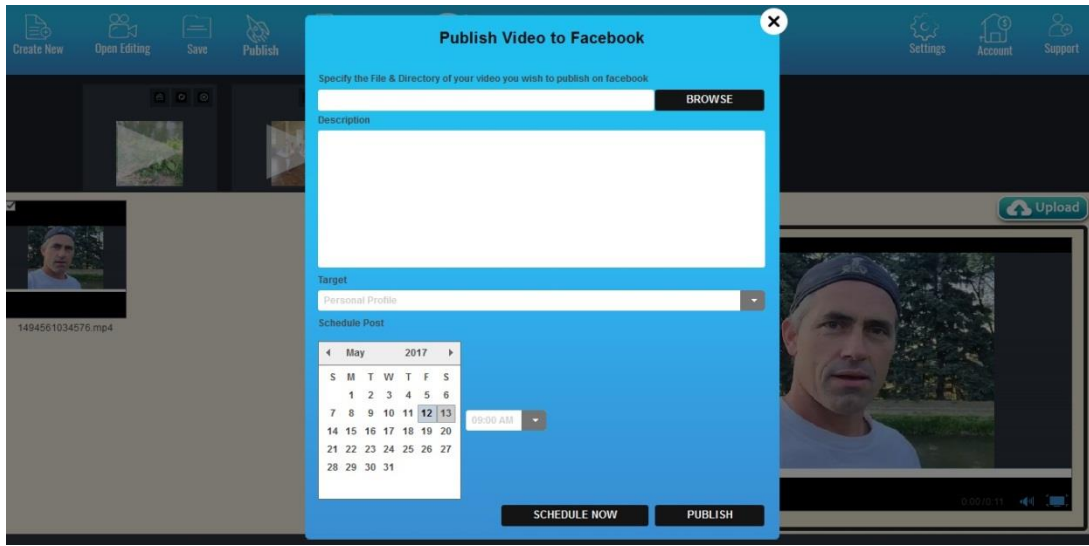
Create New Open Editing Save Publish

Settings Account Support

Publish Video to Facebook

Specify the File & Directory of your video you wish to publish on facebook

BROWSE

Description

Target

Personal Profile

Schedule Post

| S | M | T | W | T | F | S |
|---|---|---|---|---|---|---|
| | 1 | 2 | 3 | 4 | 5 | 6 |
| 7 | 8 | 9 | 10 | 11 | 12 | 13 |
| 14 | 15 | 16 | 17 | 18 | 19 | 20 |
| 21 | 22 | 23 | 24 | 25 | 26 | 27 |
| 28 | 29 | 30 | 31 | | | |

May 2017

09:00 AM

SCHEDULE NOW PUBLISH

Upload

1494561034576.mp4

0:00/0:11